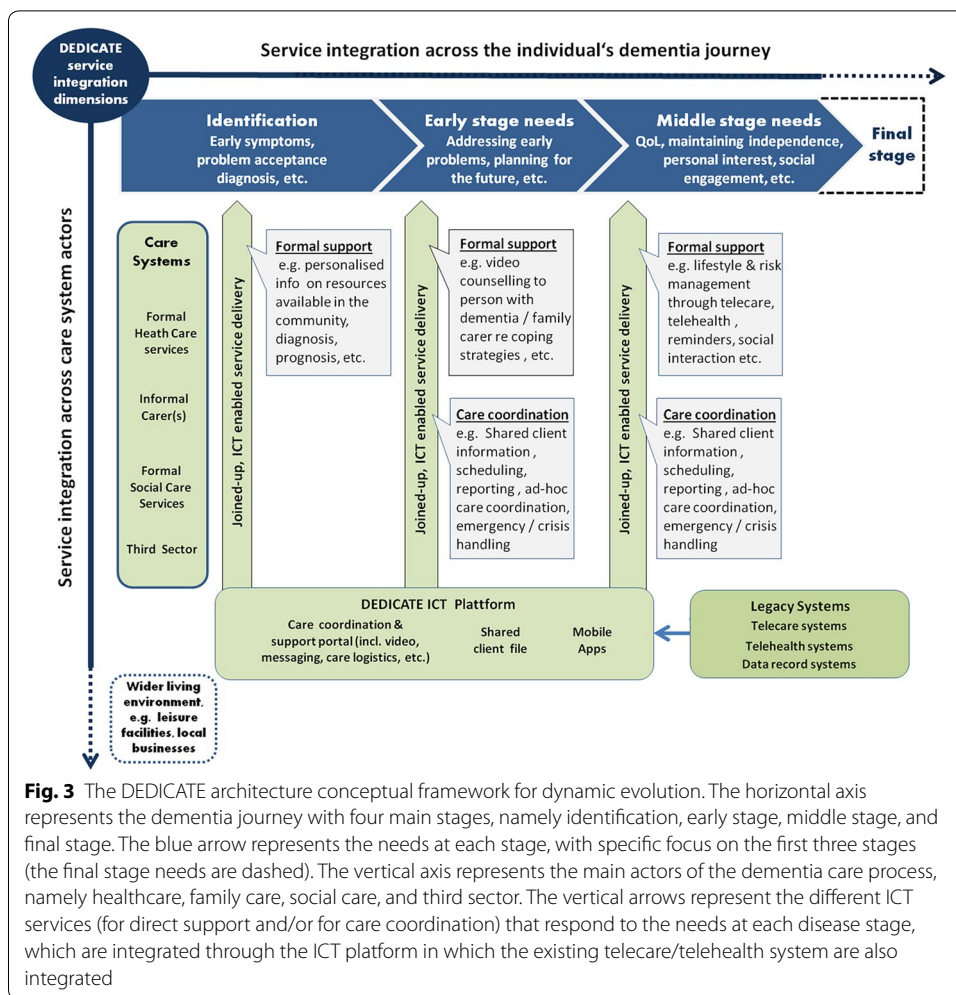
DEDICATE service integration dimensions

Service integration across the individual's dementia journey

Identification
Early symptoms, problem acceptance diagnosis, etc.

Early stage needs
Addressing early problems, planning for the future, etc.

Middle stage needs
QoL, maintaining independence, personal interest, social engagement, etc.

Final stage

Service integration across care system actors

Care Systems

Formal Heath Care services

Informal Carer(s)

Formal Social Care Services

Third Sector

Joined-up, ICT enabled service delivery

Formal support
e.g. personalised info on resources available in the community, diagnosis, prognosis, etc.

Joined-up, ICT enabled service delivery

Formal support
e.g. video counselling to person with dementia / family carer re coping strategies , etc.

Care coordination
e.g. Shared client information , scheduling, reporting , ad-hoc care coordination, emergency / crisis handling

Joined-up, ICT enabled service delivery

Formal support
e.g. lifestyle & risk management through telecare, telehealth , reminders, social interaction etc.

Care coordination
e.g. Shared client information , scheduling, reporting , ad-hoc care coordination, emergency / crisis handling

DEDICATE ICT Plattform
Care coordination & support portal (incl. video, messaging, care logistics, etc.)
Shared client file
Mobile Apps

Legacy Systems
Telecare systems
Telehealth systems
Data record systems

Wider living environment, e.g. leisure facilities, local businesses

**Fig. 3** The DEDICATE architecture conceptual framework for dynamic evolution. The horizontal axis represents the dementia journey with four main stages, namely identification, early stage, middle stage, and final stage. The blue arrow represents the needs at each stage, with specific focus on the first three stages (the final stage needs are dashed). The vertical axis represents the main actors of the dementia care process, namely healthcare, family care, social care, and third sector. The vertical arrows represent the different ICT services (for direct support and/or for care coordination) that respond to the needs at each disease stage, which are integrated through the ICT platform in which the existing telecare/telehealth system are also integrated